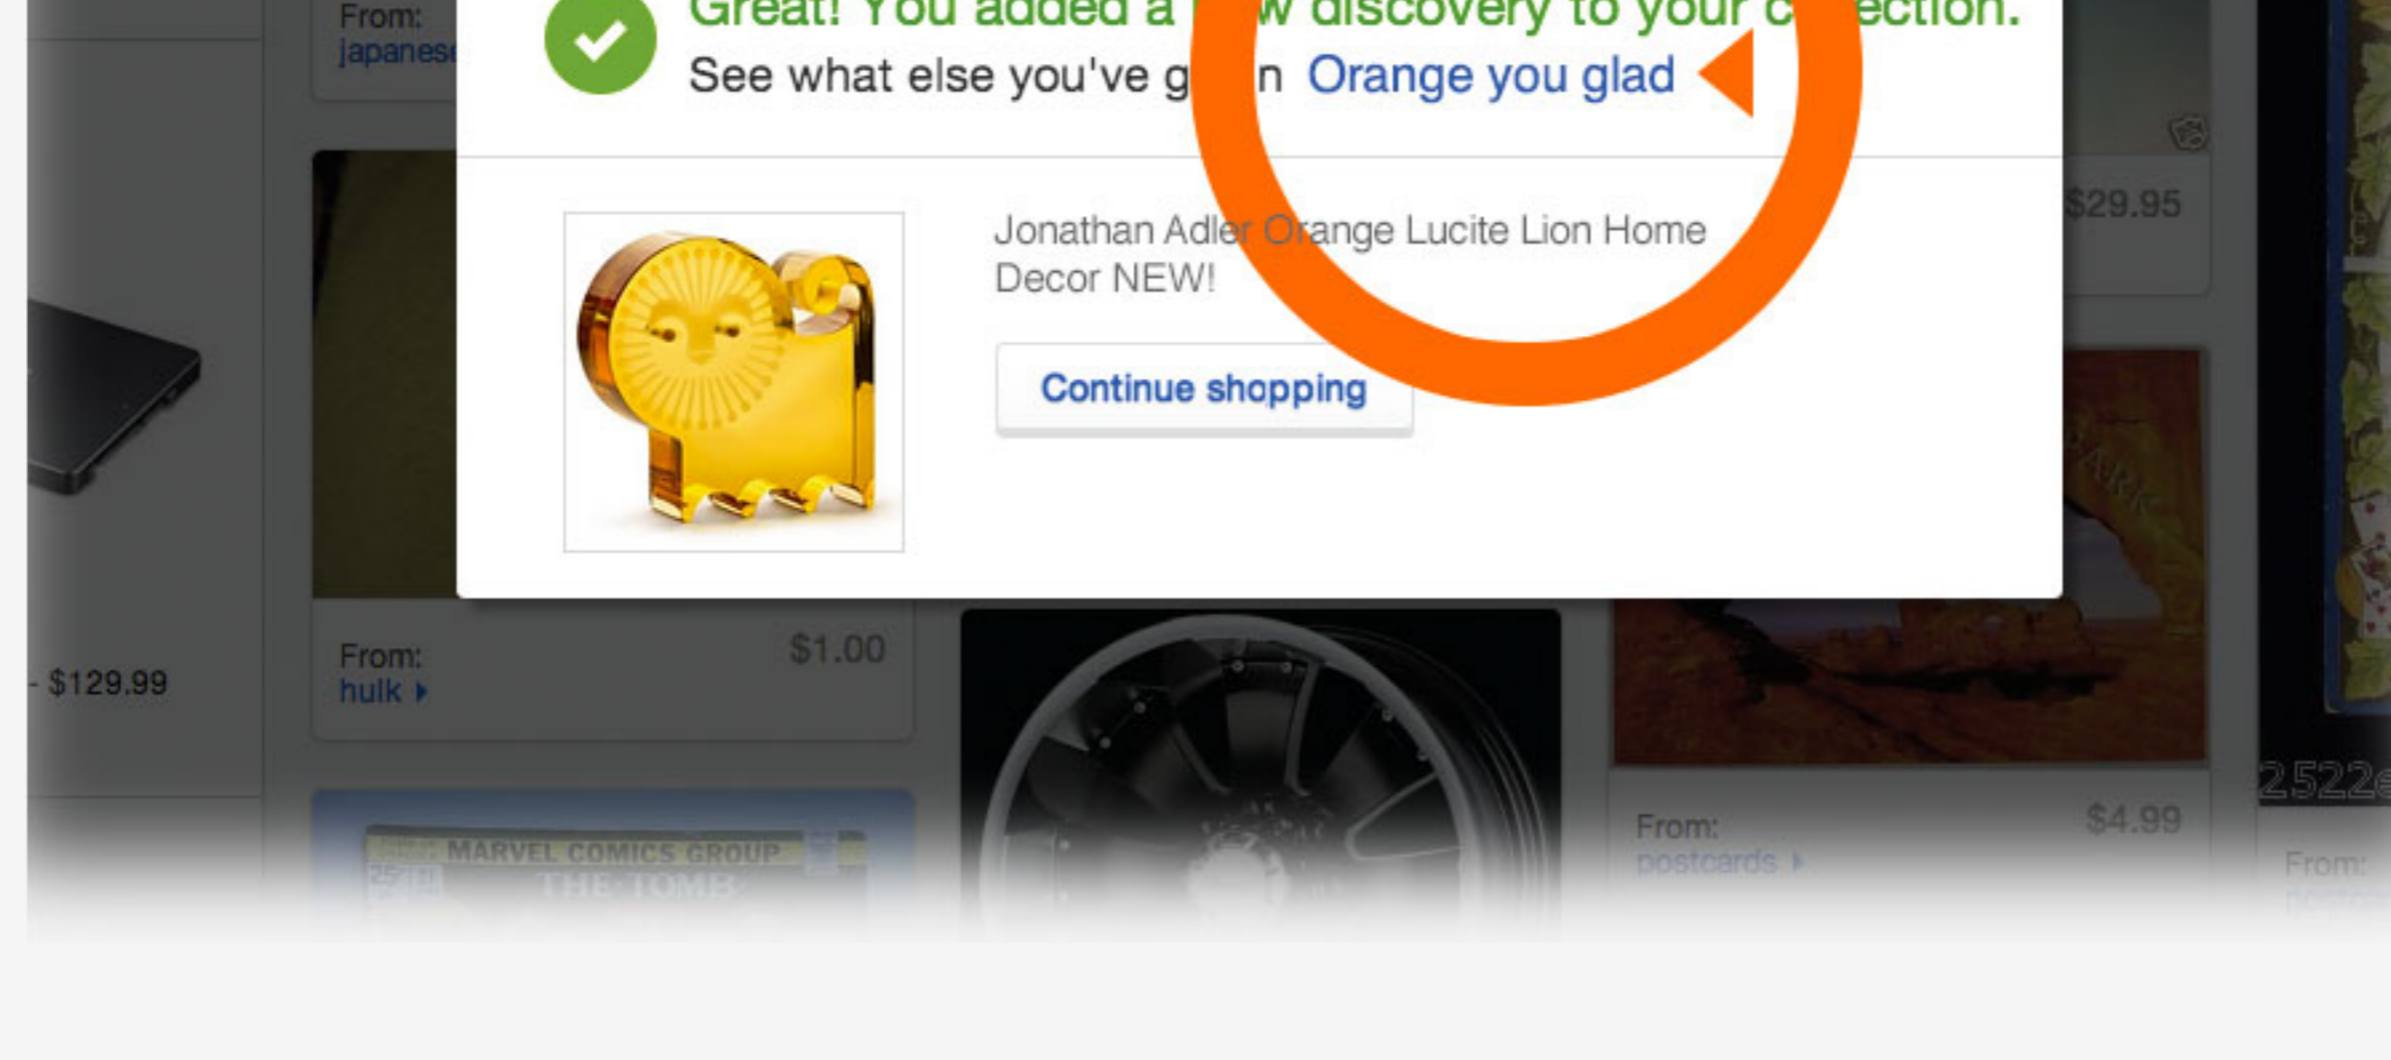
From:
japanese

Great! You added a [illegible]w discovery to your c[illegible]ection.
See what else you've g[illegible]n Orange you glad

Jonathan Adler Orange Lucite Lion Home Decor NEW!

Continue shopping

$29.95

- $129.99

From:
hulk

$1.00

MARVEL COMICS GROUP
THE TOMB

From:
postcards

$4.99

From:

2522